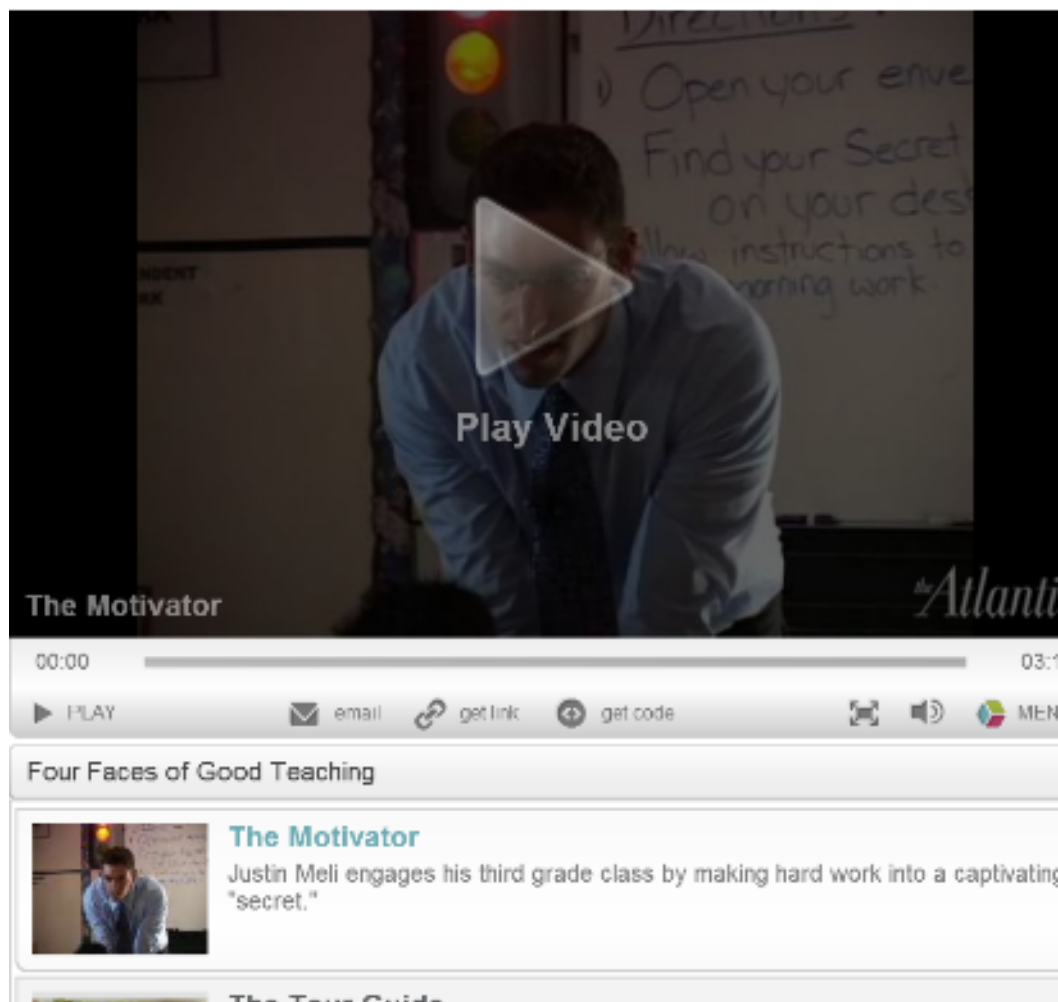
Directions
1) Open your enve
Find your Secret
on your des
llow instructions to
morning work

Play Video

The Motivator

The Atlanti

00:00

03:1

PLAY

email

get link

get code

MEN

Four Faces of Good Teaching

The Motivator

Justin Meli engages his third grade class by making hard work into a captivating "secret."

The Tour Guide